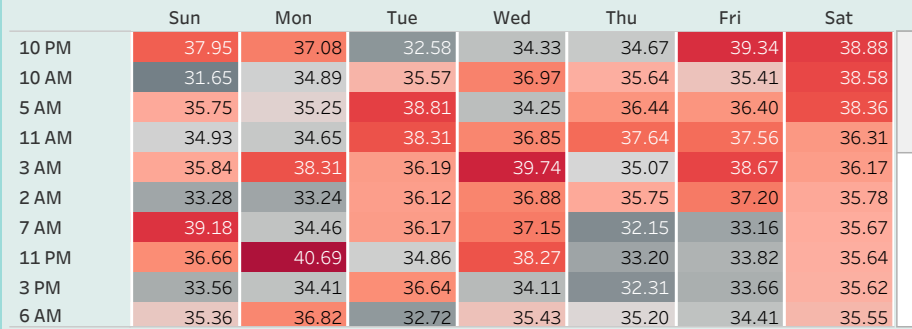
|  | Sun | Mon | Tue | Wed | Thu | Fri | Sat |
|---|---|---|---|---|---|---|---|
| 10 PM | 37.95 | 37.08 | 32.58 | 34.33 | 34.67 | 39.34 | 38.88 |
| 10 AM | 31.65 | 34.89 | 35.57 | 36.97 | 35.64 | 35.41 | 38.58 |
| 5 AM | 35.75 | 35.25 | 38.81 | 34.25 | 36.44 | 36.40 | 38.36 |
| 11 AM | 34.93 | 34.65 | 38.31 | 36.85 | 37.64 | 37.56 | 36.31 |
| 3 AM | 35.84 | 38.31 | 36.19 | 39.74 | 35.07 | 38.67 | 36.17 |
| 2 AM | 33.28 | 33.24 | 36.12 | 36.88 | 35.75 | 37.20 | 35.78 |
| 7 AM | 39.18 | 34.46 | 36.17 | 37.15 | 32.15 | 33.16 | 35.67 |
| 11 PM | 36.66 | 40.69 | 34.86 | 38.27 | 33.20 | 33.82 | 35.64 |
| 3 PM | 33.56 | 34.41 | 36.64 | 34.11 | 32.31 | 33.66 | 35.62 |
| 6 AM | 35.36 | 36.82 | 32.72 | 35.43 | 35.20 | 34.41 | 35.55 |